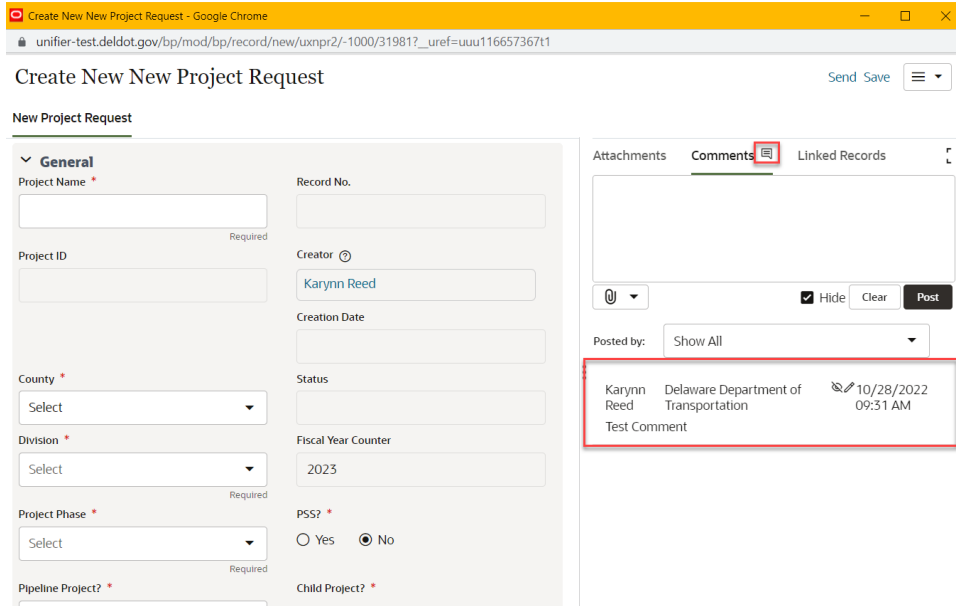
Create New New Project Request - Google Chrome

unifier-test.deldot.gov/bp/mod/bp/record/new/uxnpr2/-1000/31981?_uref=uuu116657367t1

Create New New Project Request

Send Save

New Project Request

General

Project Name *

Required

Record No.

Project ID

Creator

Karynn Reed

Creation Date

County *

Select

Status

Division *

Select

Required

Fiscal Year Counter

2023

Project Phase *

Select

Required

PSS? *

Yes No

Pipeline Project? *

Child Project? *

Attachments Comments Linked Records

Hide Clear Post

Posted by: Show All

Karynn Reed Delaware Department of Transportation 10/28/2022 09:31 AM

Test Comment